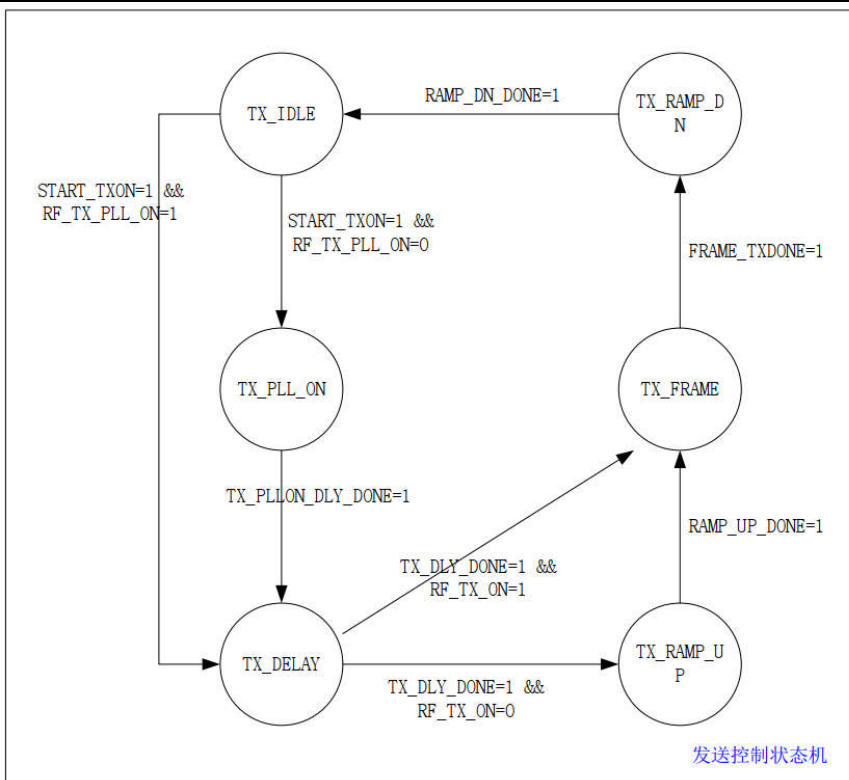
TX_IDLE

RAMP_DN_DONE=1

TX_RAMP_D N

START_TXON=1 && RF_TX_PLL_ON=1

START_TXON=1 && RF_TX_PLL_ON=0

FRAME_TXDONE=1

TX_PLL_ON

TX_FRAME

TX_PLLON_DLY_DONE=1

RAMP_UP_DONE=1

TX_DLY_DONE=1 && RF_TX_ON=1

TX_DELAY

TX_RAMP_U P

TX_DLY_DONE=1 && RF_TX_ON=0

发送控制状态机